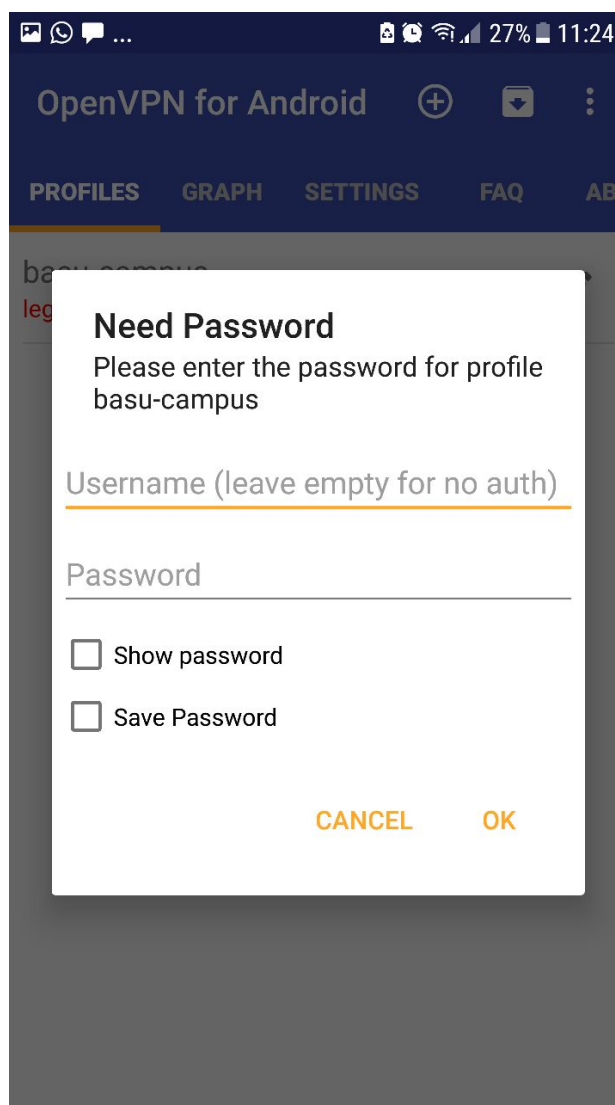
... 27% 11:24

OpenVPN for Android

PROFILES GRAPH SETTINGS FAQ AB

ba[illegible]
leg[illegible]

Need Password
Please enter the password for profile basu-campus

Username (leave empty for no auth)

Password

Show password

Save Password

CANCEL OK